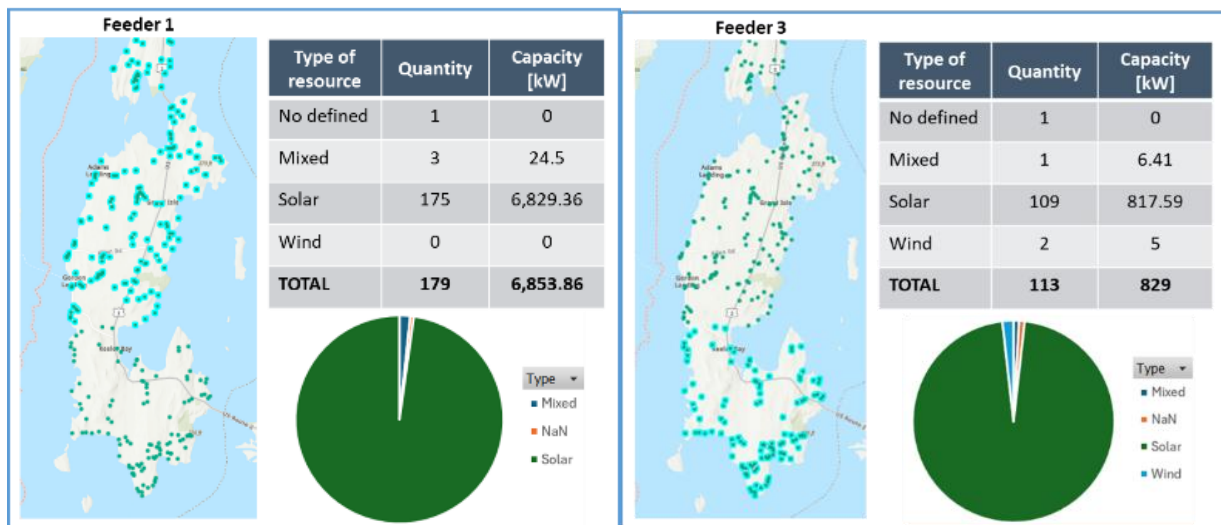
Feeder 1

| Type of resource | Quantity | Capacity [kW] |
|---|---|---|
| No defined | 1 | 0 |
| Mixed | 3 | 24.5 |
| Solar | 175 | 6,829.36 |
| Wind | 0 | 0 |
| TOTAL | 179 | 6,853.86 |

Type
Mixed
NaN
Solar

Feeder 3

| Type of resource | Quantity | Capacity [kW] |
|---|---|---|
| No defined | 1 | 0 |
| Mixed | 1 | 6.41 |
| Solar | 109 | 817.59 |
| Wind | 2 | 5 |
| TOTAL | 113 | 829 |

Type
Mixed
NaN
Solar
Wind